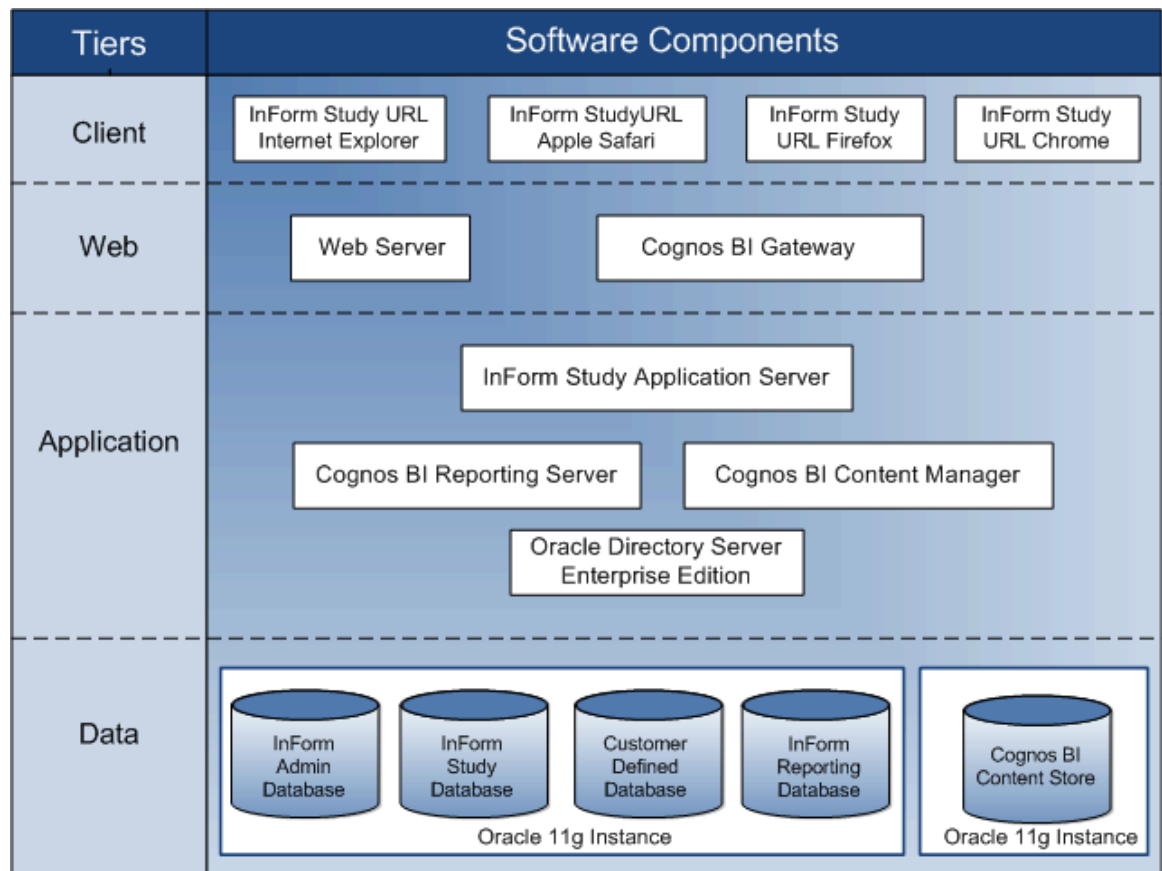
| Tiers | Software Components |
|---|---|
| Client | InForm Study URL Internet Explorer; InForm StudyURL Apple Safari; InForm Study URL Firefox; InForm Study URL Chrome |
| Web | Web Server; Cognos BI Gateway |
| Application | InForm Study Application Server; Cognos BI Reporting Server; Cognos BI Content Manager; Oracle Directory Server Enterprise Edition |
| Data | InForm Admin Database; InForm Study Database; Customer Defined Database; InForm Reporting Database; Oracle 11g Instance; Cognos BI Content Store; Oracle 11g Instance |